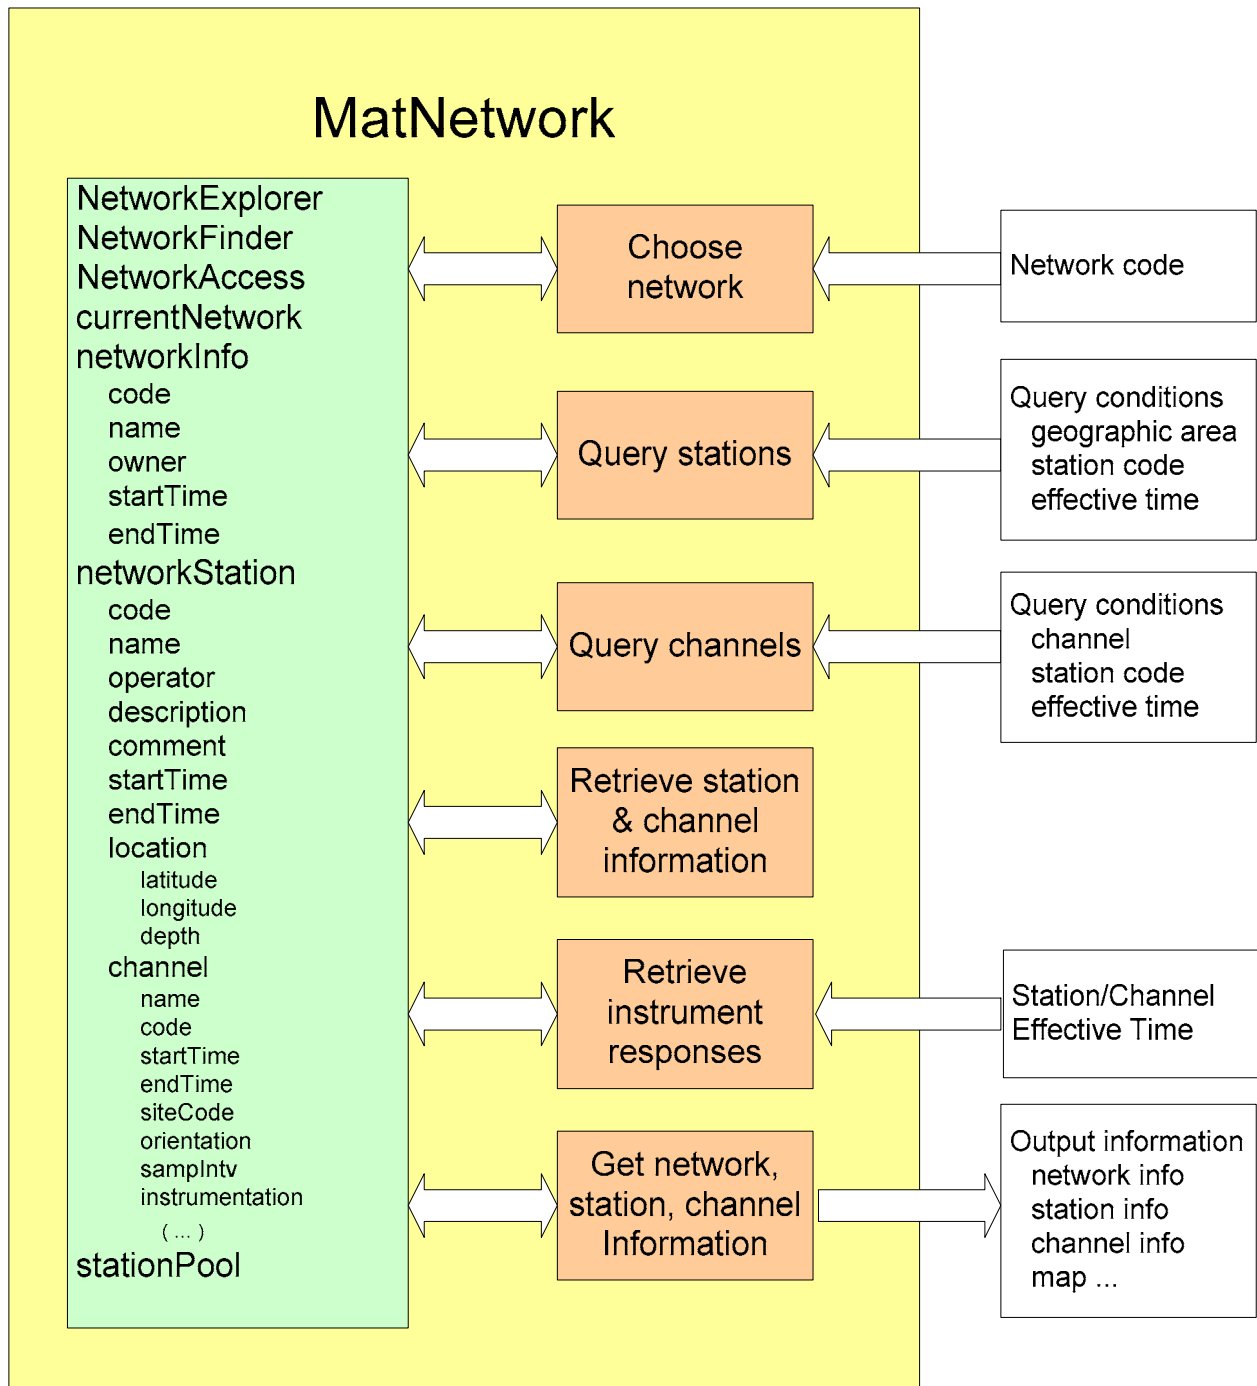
MatNetwork

NetworkExplorer
NetworkFinder
NetworkAccess
currentNetwork
networkInfo
code
name
owner
startTime
endTime
networkStation
code
name
operator
description
comment
startTime
endTime
location
latitude
longitude
depth
channel
name
code
startTime
endTime
siteCode
orientation
sampIntv
instrumentation
( ... )
stationPool

Choose network

Query stations

Query channels

Retrieve station & channel information

Retrieve instrument responses

Get network, station, channel Information

Network code

Query conditions
geographic area
station code
effective time

Query conditions
channel
station code
effective time

Station/Channel Effective Time

Output information
network info
station info
channel info
map ...